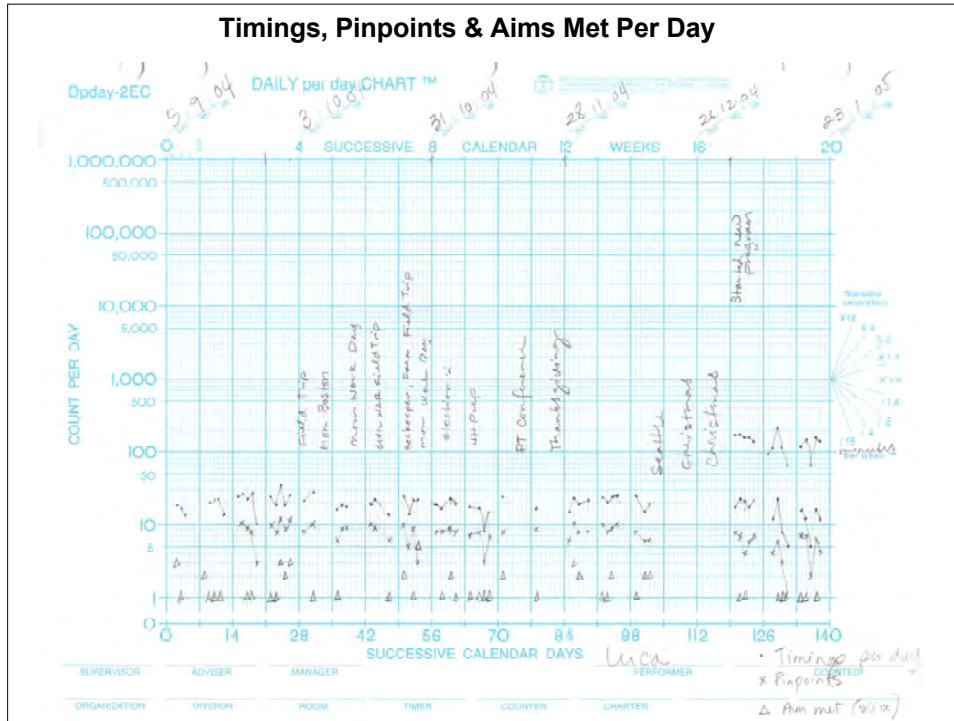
Timings, Pinpoints & Aims Met Per Day

Dpday-2EC DAILY per day CHART ™

5.9.04 3.10.04 31.10.04 28.11.04 26.12.04 23.1.05

0 4 SUCCESSIVE 8 CALENDAR 12 WEEKS 16 20

1,000,000
500,000
100,000
50,000
10,000
5,000
1,000
500
100
50
10
5
1
0

COUNT PER DAY

Field Trip
Mom Boston
Mom Work Day
4th Grade Field Trip
Beekeeper, Farm Field Trip
Mom Work Day
Elections
4th Prep
PT Conference
Thanksgiving
Seattle
Christmas
Christmas
Started new program

Standard celeration
x16
x4
x2
x1.4
x1
÷1.4
÷2
÷4
÷16
minutes per week

0 14 28 42 56 70 84 98 112 126 140

SUCCESSIVE CALENDAR DAYS

SUPERVISOR ADVISER MANAGER Luca PERFORMER COUNTED

ORGANIZATION DIVISION ROOM TIMER COUNTER CHARTER

· Timings per day
x Pinpoints
Δ Aim met (÷/x)